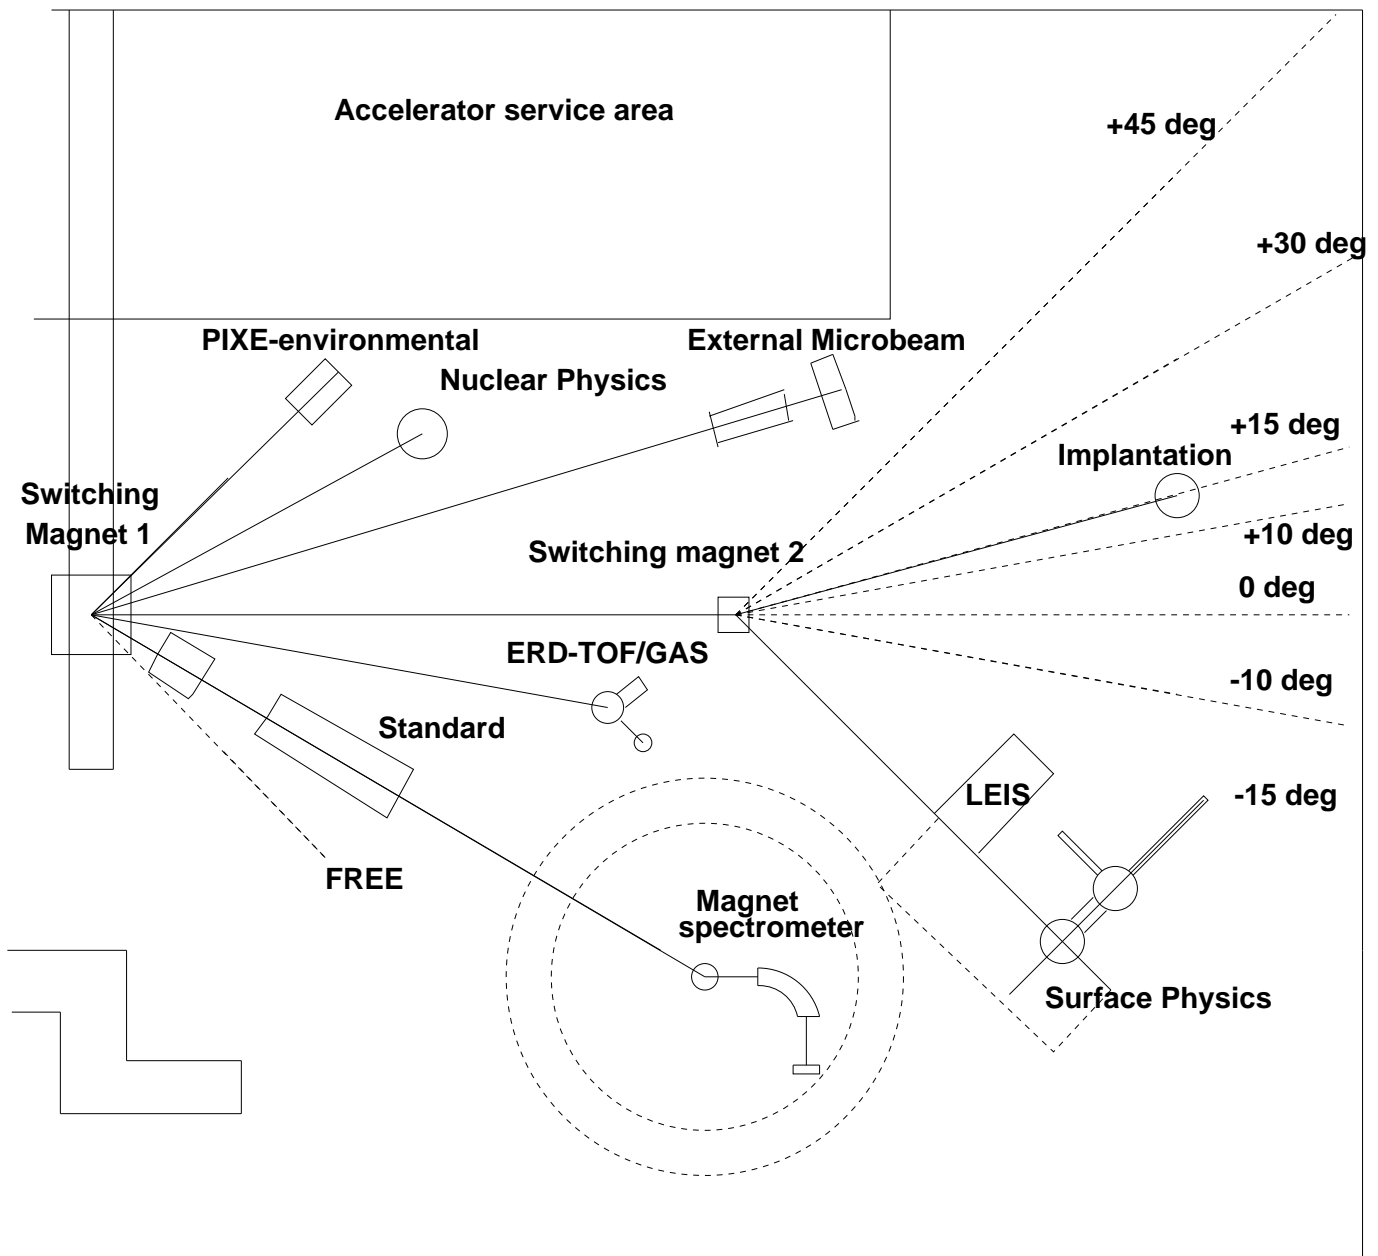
Accelerator service area

+45 deg

+30 deg

PIXE-environmental

External Microbeam

Nuclear Physics

+15 deg

Implantation

Switching Magnet 1

+10 deg

Switching magnet 2

0 deg

ERD-TOF/GAS

-10 deg

Standard

LEIS

-15 deg

FREE

Magnet spectrometer

Surface Physics